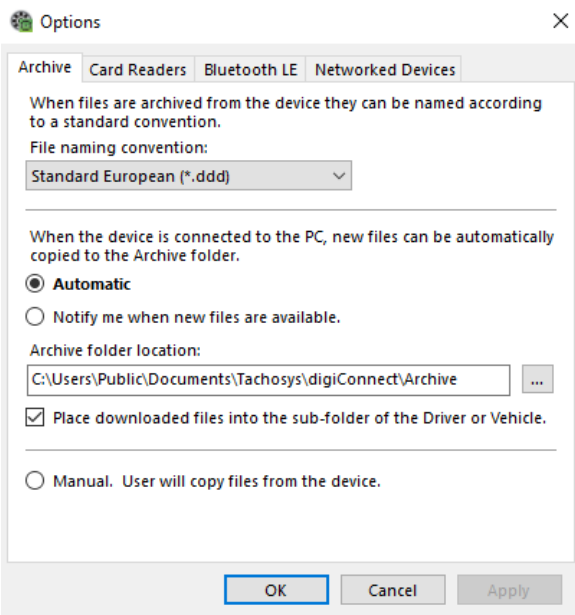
Options

Archive | Card Readers | Bluetooth LE | Networked Devices

When files are archived from the device they can be named according to a standard convention.

File naming convention:

Standard European (*.ddd)

When the device is connected to the PC, new files can be automatically copied to the Archive folder.

Automatic

Notify me when new files are available.

Archive folder location:

C:\Users\Public\Documents\Tachosys\digiConnect\Archive

...

Place downloaded files into the sub-folder of the Driver or Vehicle.

Manual. User will copy files from the device.

OK | Cancel | Apply